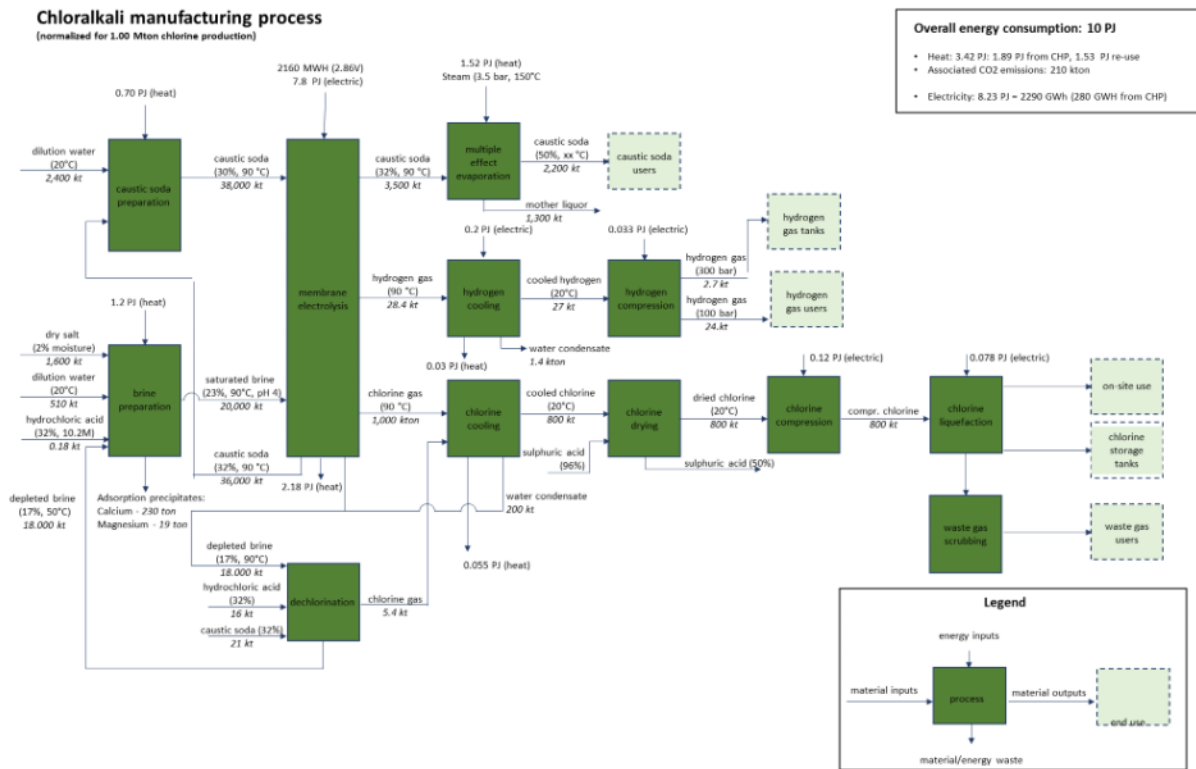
Chloralkali manufacturing process
(normalized for 1.00 Mton chlorine production)

Overall energy consumption: 10 PJ

• Heat: 3.42 PJ: 1.89 PJ from CHP, 1.53 PJ re-use
• Associated CO2 emissions: 210 kton

• Electricity: 8.23 PJ = 2290 GWh (280 GWH from CHP)

0.70 PJ (heat)

dilution water (20°C) 2,400 kt

caustic soda preparation

caustic soda (30%, 90 °C) 38,000 kt

2160 MWH (2.86V)
7.8 PJ (electric)

membrane electrolysis

caustic soda (32%, 90 °C) 3,500 kt

1.52 PJ (heat)
Steam (3.5 bar, 150°C

multiple effect evaporation

caustic soda (50%, xx °C) 2,200 kt

caustic soda users

mother liquor 1,300 kt

0.2 PJ (electric)

0.033 PJ (electric)

hydrogen gas tanks

hydrogen gas (90 °C) 28.4 kt

hydrogen cooling

cooled hydrogen (20°C) 27 kt

hydrogen compression

hydrogen gas (300 bar) 2.7 kt

hydrogen gas (100 bar) 24.kt

hydrogen gas users

1.2 PJ (heat)

dry salt (2% moisture) 1,600 kt

dilution water (20°C) 510 kt

hydrochloric acid (32%, 10.2M) 0.18 kt

brine preparation

saturated brine (23%, 90°C, pH 4) 20,000 kt

water condensate 1.4 kton

0.03 PJ (heat)

chlorine gas (90 °C) 1,000 kton

chlorine cooling

cooled chlorine (20°C) 800 kt

chlorine drying

dried chlorine (20°C) 800 kt

0.12 PJ (electric)

chlorine compression

compr. chlorine 800 kt

0.078 PJ (electric)

chlorine liquefaction

on-site use

chlorine storage tanks

sulphuric acid (96%)

sulphuric acid (50%)

caustic soda (32%, 90 °C) 36,000 kt

2.18 PJ (heat)

depleted brine (17%, 50°C) 18.000 kt

Adsorption precipitates:
Calcium - 230 ton
Magnesium - 19 ton

water condensate 200 kt

waste gas scrubbing

waste gas users

depleted brine (17%, 90°C) 18.000 kt

hydrochloric acid (32%) 16 kt

caustic soda (32%) 21 kt

dechlorination

chlorine gas 5.4 kt

0.055 PJ (heat)

Legend

energy inputs

material inputs

process

material outputs

end use

material/energy waste